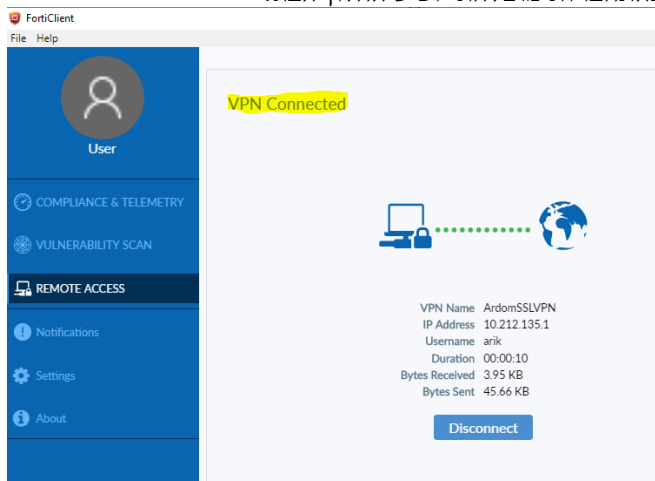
FortiClient

File Help

User

COMPLIANCE & TELEMETRY

VULNERABILITY SCAN

REMOTE ACCESS

Notifications

Settings

About

VPN Connected

| | |
|---|---|
| VPN Name | ArdomSSLVPN |
| IP Address | 10.212.135.1 |
| Username | arik |
| Duration | 00:00:10 |
| Bytes Received | 3.95 KB |
| Bytes Sent | 45.66 KB |

Disconnect